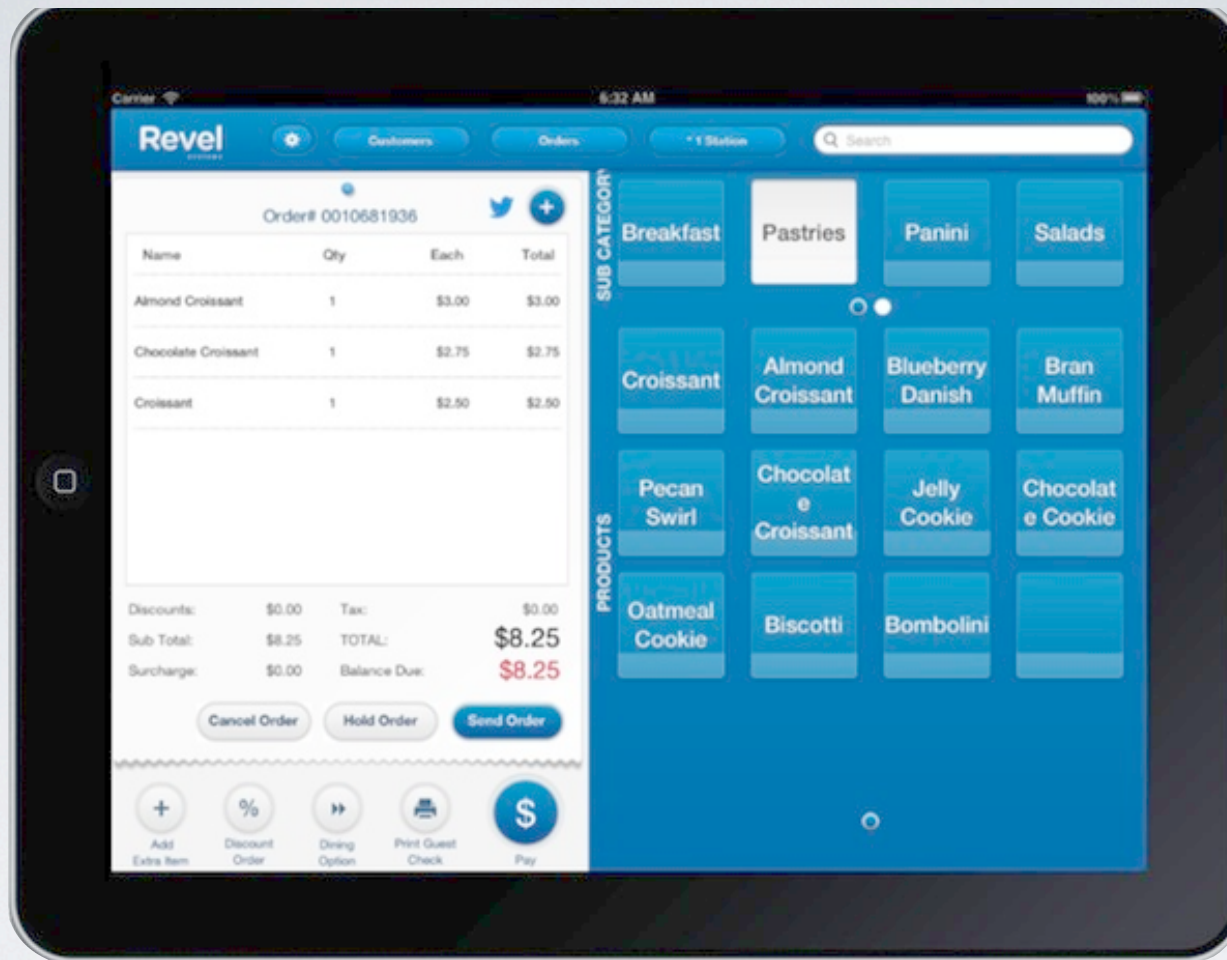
Carrier
6:32 AM
100%

Revel
SYSTEMS
Customers
Orders
* 1 Station
Search

Order# 0010681936

| Name | Qty | Each | Total |
|---|---|---|---|
| Almond Croissant | 1 | \$3.00 | \$3.00 |
| Chocolate Croissant | 1 | \$2.75 | \$2.75 |
| Croissant | 1 | \$2.50 | \$2.50 |

Discounts: \$0.00 Tax: \$0.00
Sub Total: \$8.25 TOTAL: \$8.25
Surcharge: \$0.00 Balance Due: \$8.25

Cancel Order
Hold Order
Send Order

Add Extra Item
Discount Order
Dining Option
Print Guest Check
Pay

SUB CATEGORY
Breakfast
Pastries
Panini
Salads

PRODUCTS
Croissant
Almond Croissant
Blueberry Danish
Bran Muffin
Pecan Swirl
Chocolat e Croissant
Jelly Cookie
Chocolat e Cookie
Oatmeal Cookie
Biscotti
Bombolini